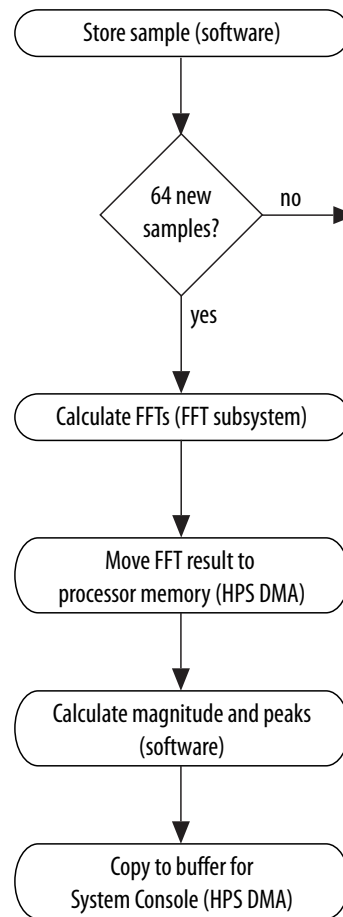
Store sample (software)

64 new samples?

no

yes

Calculate FFTs (FFT subsystem)

Move FFT result to processor memory (HPS DMA)

Calculate magnitude and peaks (software)

Copy to buffer for System Console (HPS DMA)